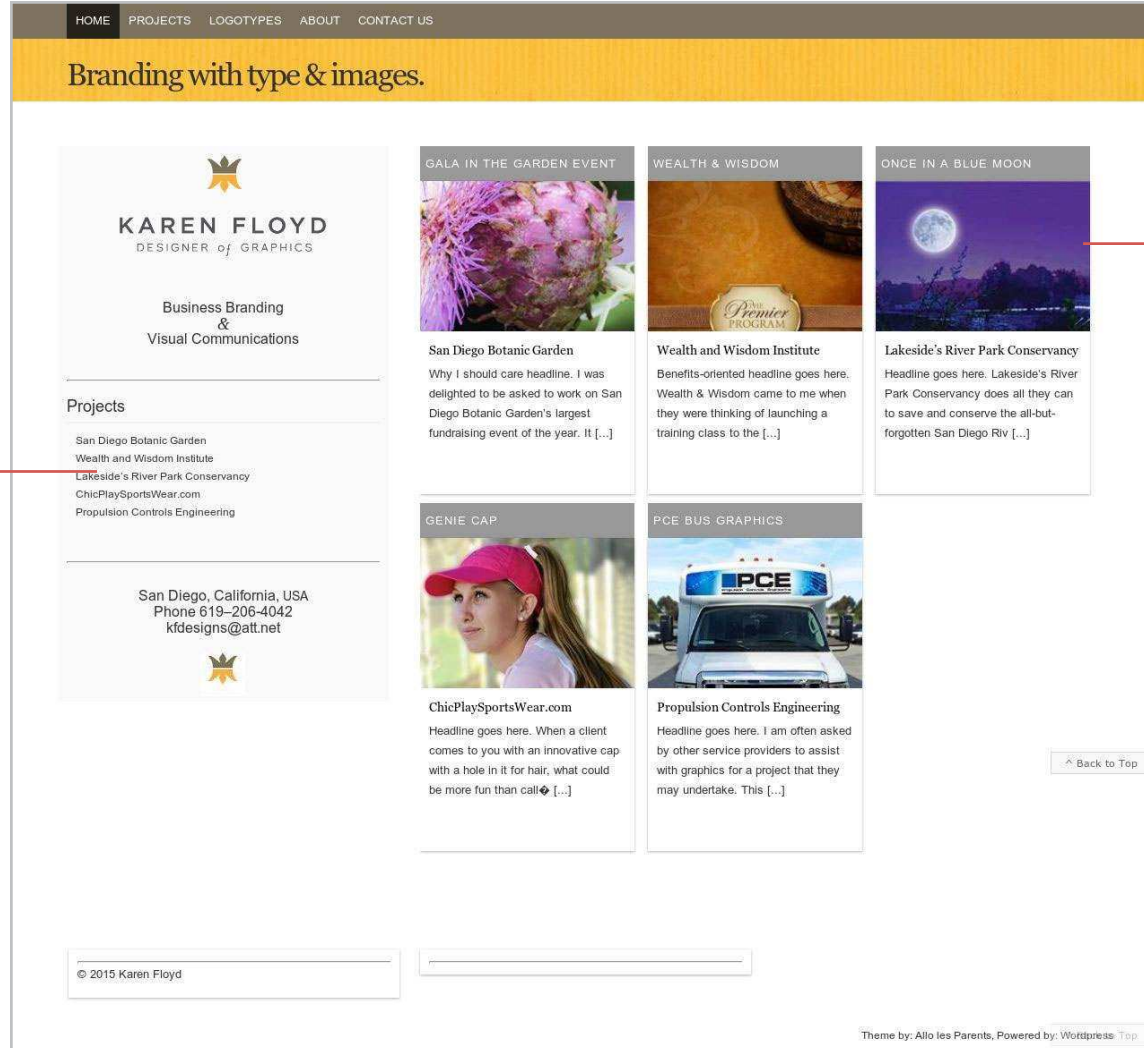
HOME PROJECTS LOGOTYPES ABOUT CONTACT US

Branding with type & images.

KAREN FLOYD
DESIGNER of GRAPHICS

Business Branding
&
Visual Communications

Projects

San Diego Botanic Garden
Wealth and Wisdom Institute
Lakeside's River Park Conservancy
ChicPlaySportsWear.com
Propulsion Controls Engineering

San Diego, California, USA
Phone 619–206-4042
kfdesigns@att.net

GALA IN THE GARDEN EVENT

San Diego Botanic Garden

Why I should care headline. I was delighted to be asked to work on San Diego Botanic Garden's largest fundraising event of the year. It [...]

WEALTH & WISDOM

The Premier PROGRAM

Wealth and Wisdom Institute

Benefits-oriented headline goes here. Wealth & Wisdom came to me when they were thinking of launching a training class to the [...]

ONCE IN A BLUE MOON

Lakeside's River Park Conservancy

Headline goes here. Lakeside's River Park Conservancy does all they can to save and conserve the all-but-forgotten San Diego Riv [...]

GENIE CAP

ChicPlaySportsWear.com

Headline goes here. When a client comes to you with an innovative cap with a hole in it for hair, what could be more fun than call� [...]

PCE BUS GRAPHICS

PCE

Propulsion Controls Engineering

Headline goes here. I am often asked by other service providers to assist with graphics for a project that they may undertake. This [...]

^ Back to Top

© 2015 Karen Floyd

Theme by: Allo les Parents, Powered by: Wordpress Top